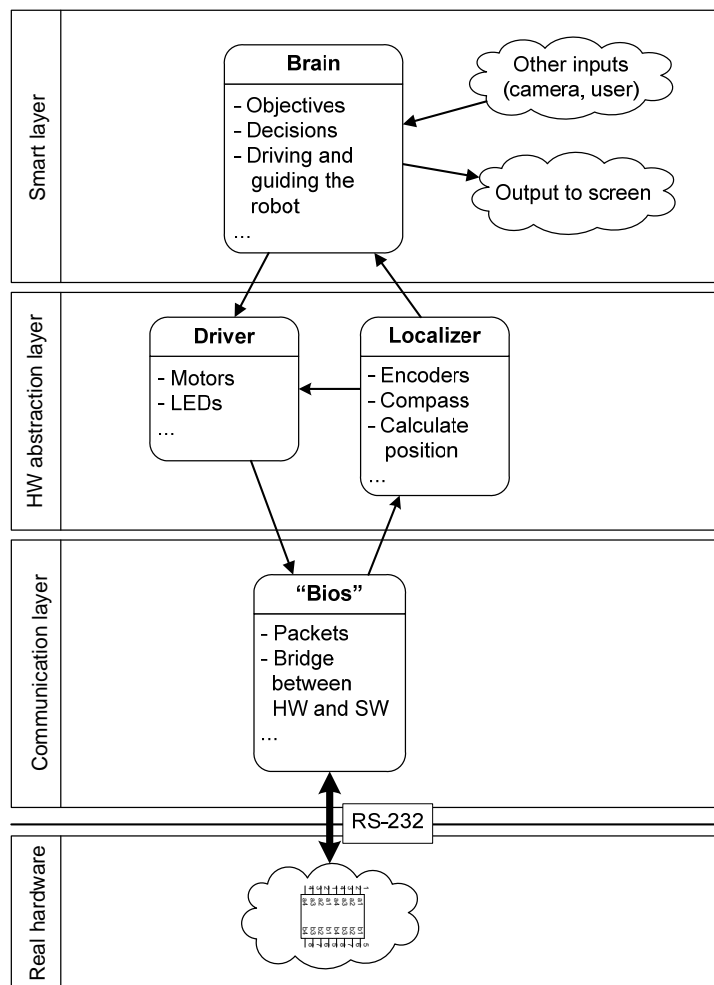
Smart layer

Brain
- Objectives
- Decisions
- Driving and guiding the robot
...

Other inputs (camera, user)

Output to screen

HW abstraction layer

Driver
- Motors
- LEDs
...

Localizer
- Encoders
- Compass
- Calculate position
...

Communication layer

"Bios"
- Packets
- Bridge between HW and SW
...

RS-232

Real hardware

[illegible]